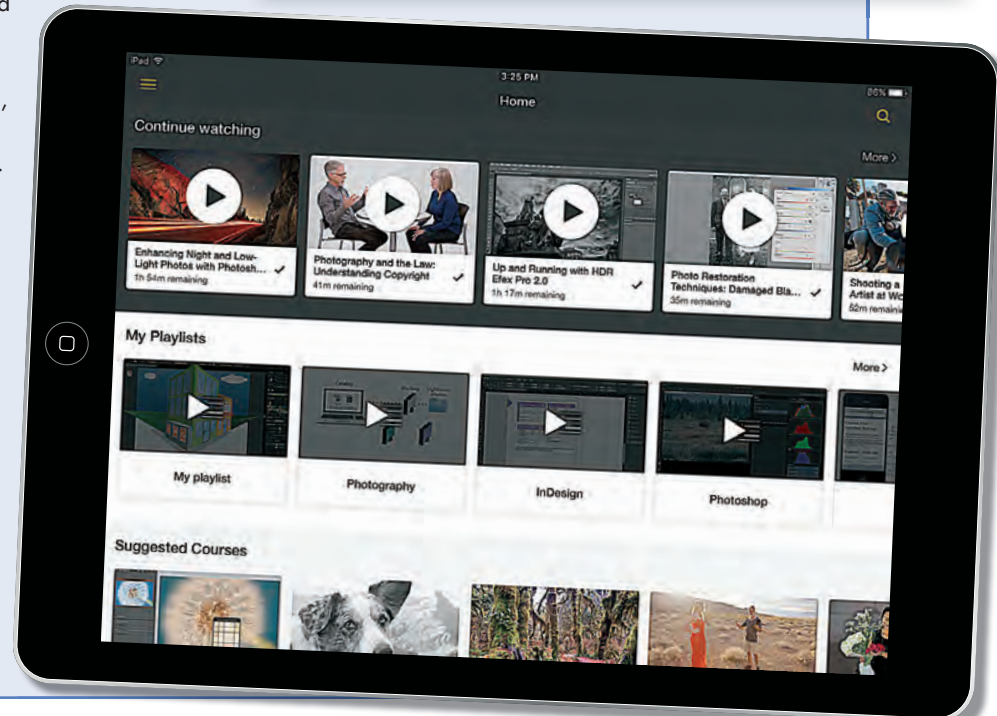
iPad
3:25 PM
86%
Home
Continue watching
More
Enhancing Night and Low-Light Photos with Photosh...
1h 54m remaining
Photography and the Law: Understanding Copyright
41m remaining
Up and Running with HDR Efex Pro 2.0
1h 17m remaining
Photo Restoration Techniques: Damaged Bla...
35m remaining
Shooting a Artist at Wo
52m remaini
My Playlists
More
My playlist
Photography
InDesign
Photoshop
Suggested Courses